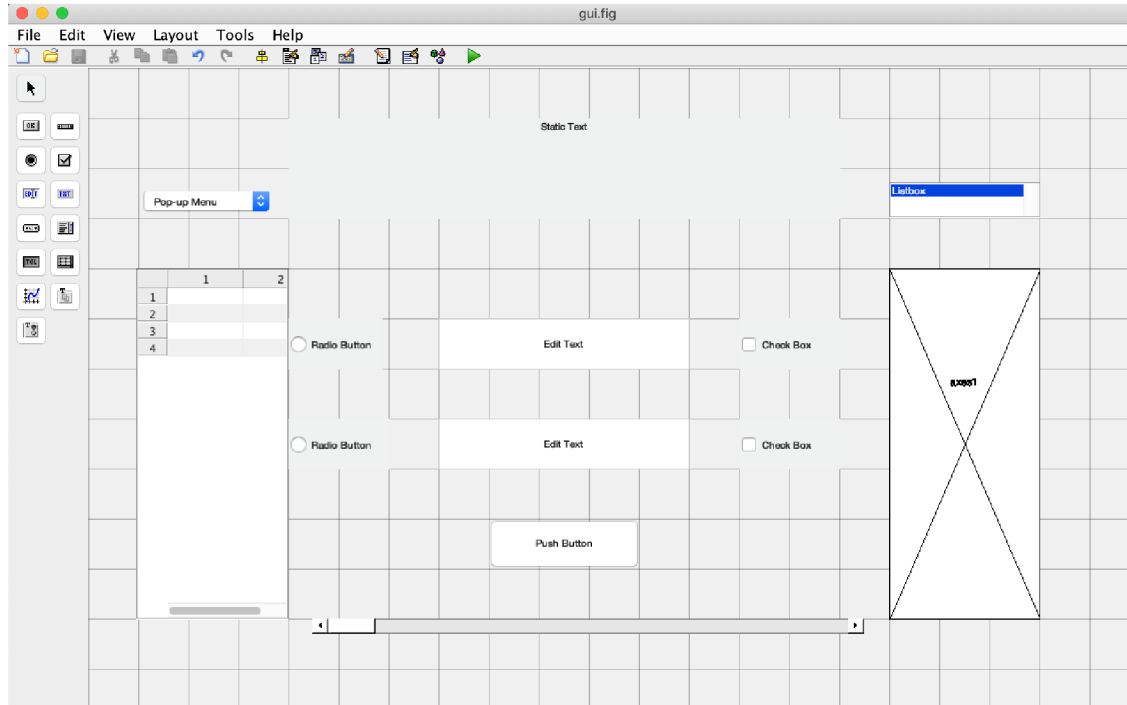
gui.fig

File Edit View Layout Tools Help

OK
EDIT TXT
TGL

Static Text

Pop-up Menu

Listbox

| | 1 | 2 |
|---|---|---|
| 1 | | |
| 2 | | |
| 3 | | |
| 4 | | |

Radio Button

Edit Text

Check Box

axes1

Radio Button

Edit Text

Check Box

Push Button